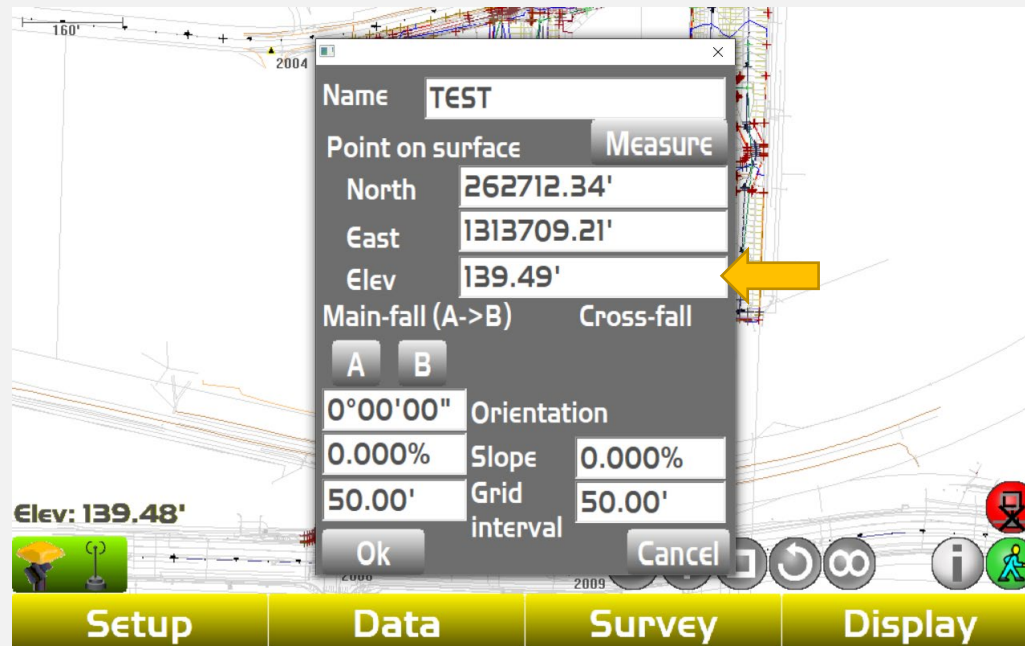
160'

2004

Name TEST

Point on surface Measure

North 262712.34'

East 1313709.21'

Elev 139.49'

Main-fall (A->B) Cross-fall

A B

0°00'00" Orientation

0.000% Slope 0.000%

50.00' Grid interval 50.00'

Ok Cancel

Elev: 139.48'

2008

2009

Setup Data Survey Display